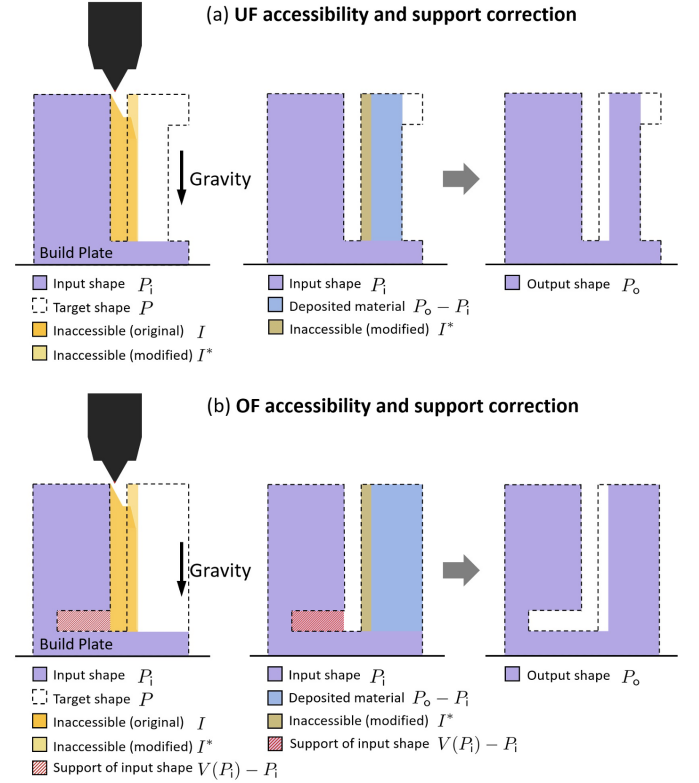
(a) **UF accessibility and support correction**

Gravity

Build Plate

Input shape $P_{\mathrm{i}}$
Target shape $P$
Inaccessible (original) $I$
Inaccessible (modified) $I^*$

Input shape $P_{\mathrm{i}}$
Deposited material $P_{\mathrm{o}} - P_{\mathrm{i}}$
Inaccessible (modified) $I^*$

Output shape $P_{\mathrm{o}}$

(b) **OF accessibility and support correction**

Gravity

Build Plate

Input shape $P_{\mathrm{i}}$
Target shape $P$
Inaccessible (original) $I$
Inaccessible (modified) $I^*$
Support of input shape $V(P_{\mathrm{i}}) - P_{\mathrm{i}}$

Input shape $P_{\mathrm{i}}$
Deposited material $P_{\mathrm{o}} - P_{\mathrm{i}}$
Inaccessible (modified) $I^*$
Support of input shape $V(P_{\mathrm{i}}) - P_{\mathrm{i}}$

Output shape $P_{\mathrm{o}}$